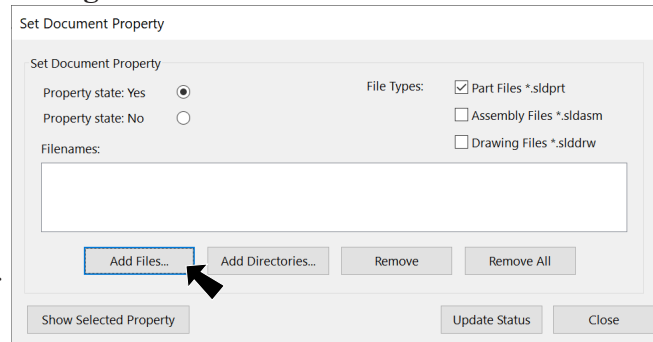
Set Document Property

Set Document Property

Property state: Yes

Property state: No

Filenames:

File Types:

Part Files *.sldprt

Assembly Files *.sldasm

Drawing Files *.slddrw

Add Files...

Add Directories...

Remove

Remove All

Show Selected Property

Update Status

Close